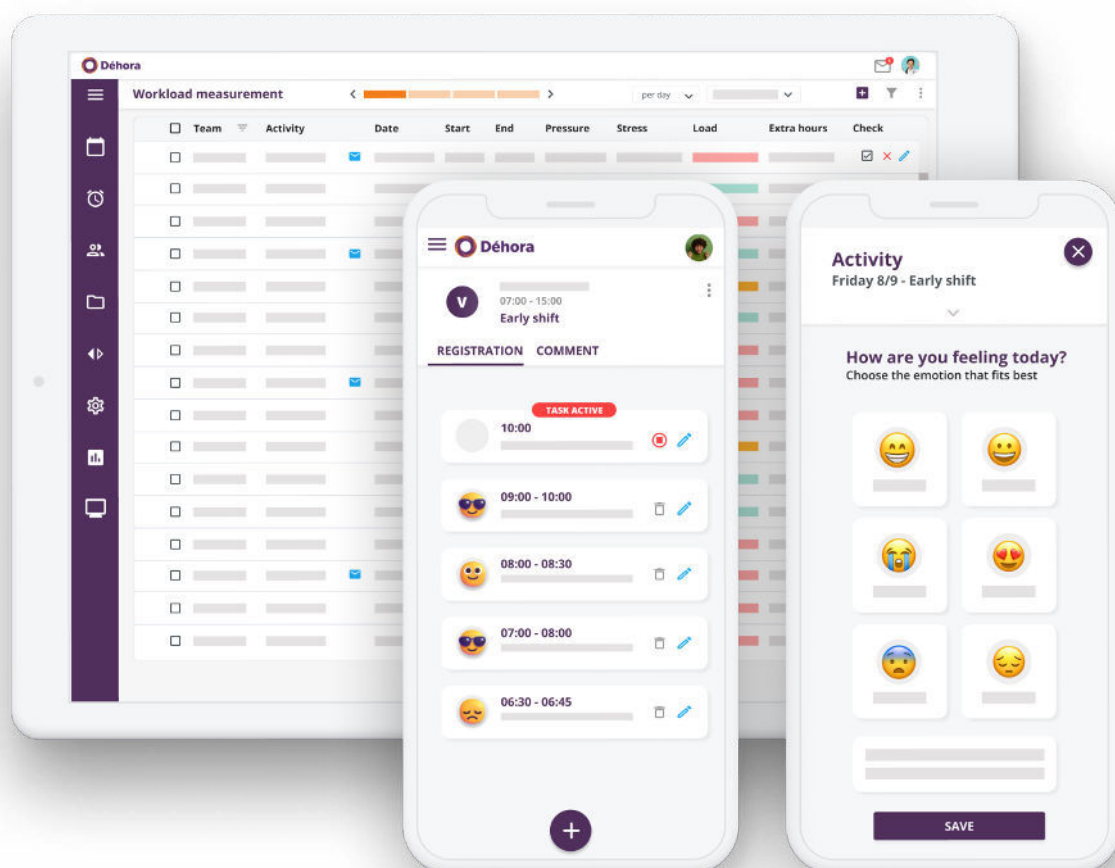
Déhora

Workload measurement

per day

| Team | Activity | Date | Start | End | Pressure | Stress | Load | Extra hours | Check |
|---|---|---|---|---|---|---|---|---|---|

Déhora

V

07:00 - 15:00

Early shift

REGISTRATION COMMENT

TASK ACTIVE

10:00

09:00 - 10:00

08:00 - 08:30

07:00 - 08:00

06:30 - 06:45

+

Activity

Friday 8/9 - Early shift

How are you feeling today?

Choose the emotion that fits best

SAVE